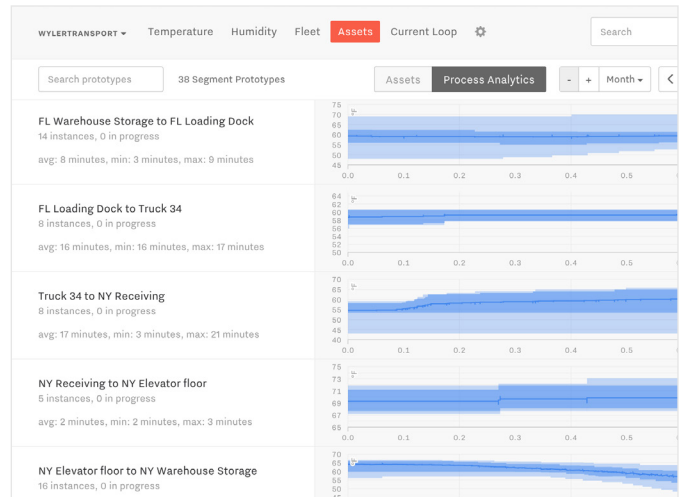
WYLERTRANSPORT ▾ Temperature Humidity Fleet Assets Current Loop

Search

Search prototypes 38 Segment Prototypes Assets Process Analytics - + Month ▾ <

FL Warehouse Storage to FL Loading Dock
14 instances, 0 in progress
avg: 8 minutes, min: 3 minutes, max: 9 minutes

75 °F 70 65 60 55 50 45
0.0 0.1 0.2 0.3 0.4 0.5

FL Loading Dock to Truck 34
8 instances, 0 in progress
avg: 16 minutes, min: 16 minutes, max: 17 minutes

64 62 60 58 56 54 52 50
0.0 0.1 0.2 0.3 0.4 0.5

Truck 34 to NY Receiving
8 instances, 0 in progress
avg: 17 minutes, min: 3 minutes, max: 21 minutes

70 65 60 55 50
0.0 0.1 0.2 0.3 0.4 0.5

NY Receiving to NY Elevator floor
5 instances, 0 in progress
avg: 2 minutes, min: 2 minutes, max: 3 minutes

75 °F 73 71 69 67 65
0.0 0.1 0.2 0.3 0.4 0.5

NY Elevator floor to NY Warehouse Storage
16 instances, 0 in progress

70 65 60 55 50